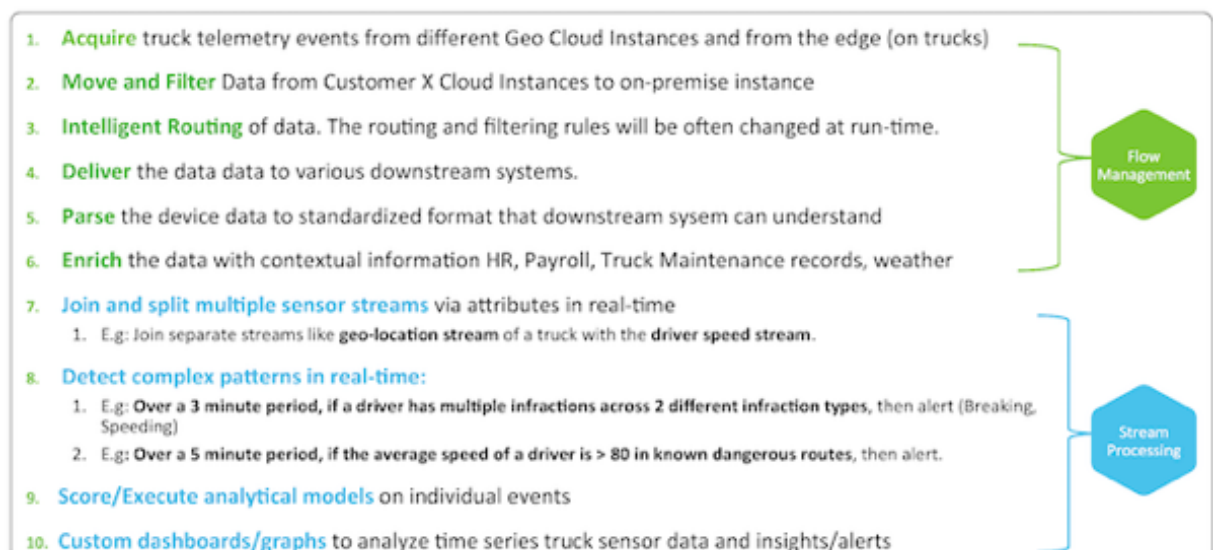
1. Acquire truck telemetry events from different Geo Cloud Instances and from the edge (on trucks)

2. Move and Filter Data from Customer X Cloud Instances to on-premise instance

3. Intelligent Routing of data. The routing and filtering rules will be often changed at run-time.

4. Deliver the data data to various downstream systems.

5. Parse the device data to standardized format that downstream sysem can understand

6. Enrich the data with contextual information HR, Payroll, Truck Maintenance records, weather

Flow Management

7. Join and split multiple sensor streams via attributes in real-time

1. E.g: Join separate streams like geo-location stream of a truck with the driver speed stream.

8. Detect complex patterns in real-time:

1. E.g: Over a 3 minute period, if a driver has multiple infractions across 2 different infraction types, then alert (Breaking, Speeding)

2. E.g: Over a 5 minute period, if the average speed of a driver is > 80 in known dangerous routes, then alert.

9. Score/Execute analytical models on individual events

10. Custom dashboards/graphs to analyze time series truck sensor data and insights/alerts

Stream Processing